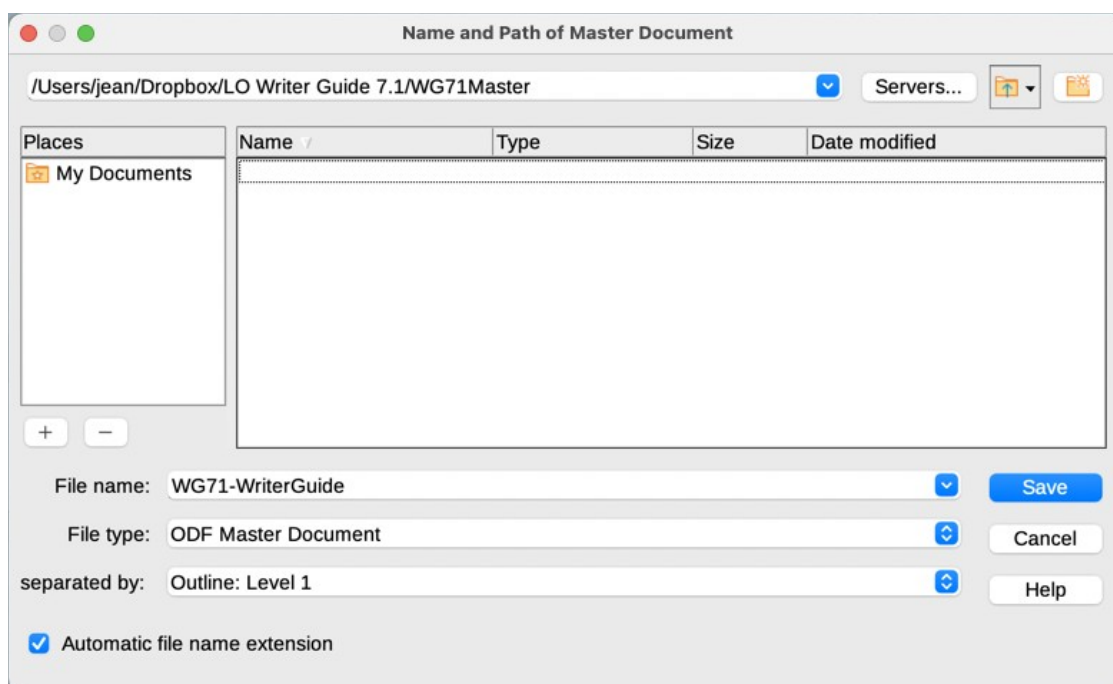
Name and Path of Master Document

/Users/jean/Dropbox/LO Writer Guide 7.1/WG71Master

Servers...

| Places |
|---|
| My Documents |

+ −

| Name | Type | Size | Date modified |
|---|---|---|---|

File name: WG71-WriterGuide

Save

File type: ODF Master Document

Cancel

separated by: Outline: Level 1

Help

Automatic file name extension